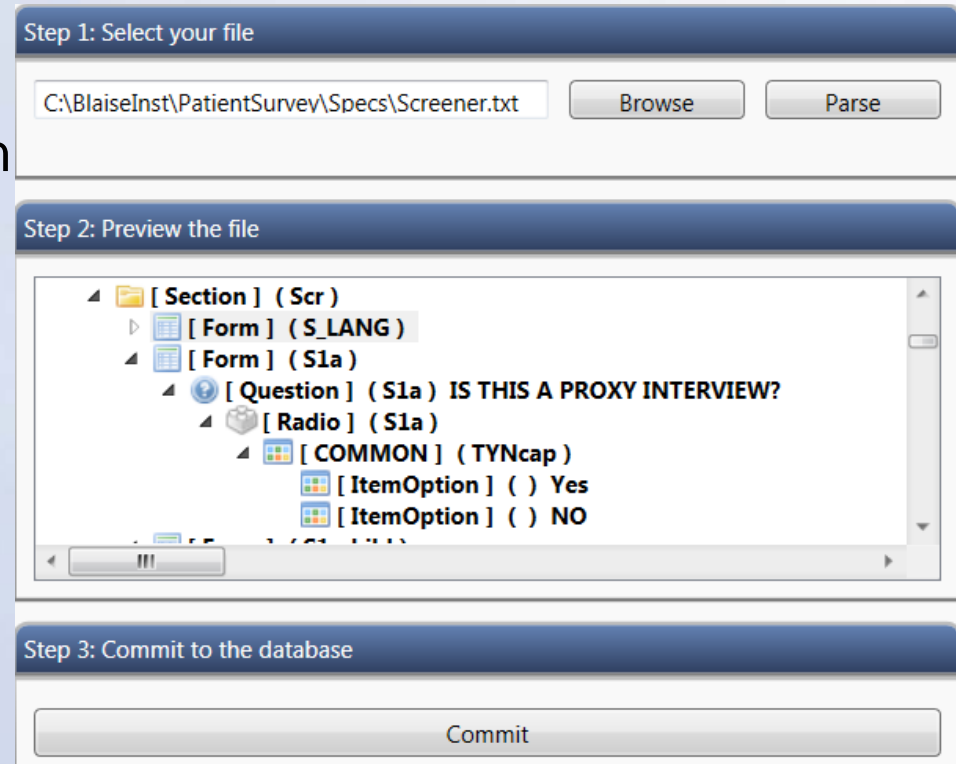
Step 1: Select your file

C:\BlaiseInst\PatientSurvey\Specs\Screener.txt

Browse

Parse

Step 2: Preview the file

[ Section ] ( Scr )
[ Form ] ( S_LANG )
[ Form ] ( S1a )
[ Question ] ( S1a ) IS THIS A PROXY INTERVIEW?
[ Radio ] ( S1a )
[ COMMON ] ( TYNcap )
[ ItemOption ] ( ) Yes
[ ItemOption ] ( ) NO
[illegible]

Step 3: Commit to the database

Commit